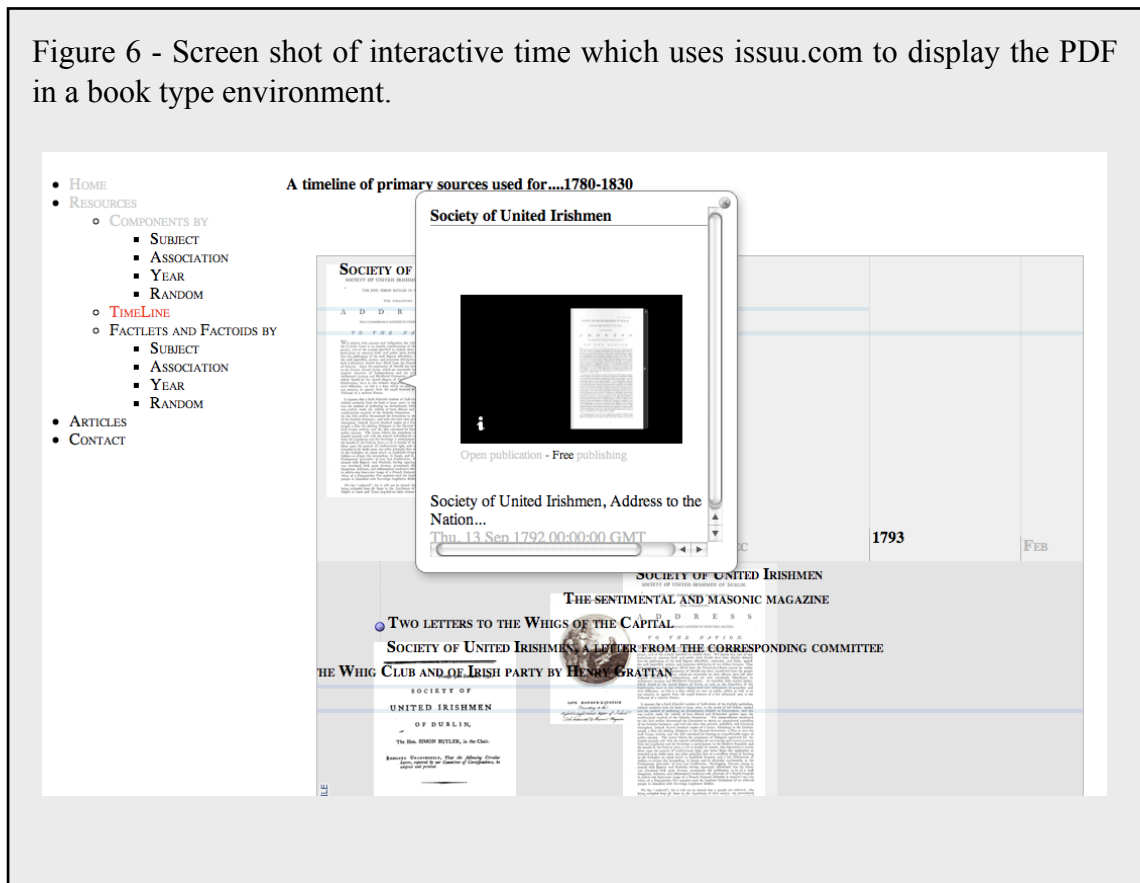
Figure 6 - Screen shot of interactive time which uses issuu.com to display the PDF in a book type environment.

- Home
- Resources
  - Components by
    - Subject
    - Association
    - Year
    - Random
  - TimeLine
  - Factlets and Factoids by
    - Subject
    - Association
    - Year
    - Random
- Articles
- Contact

A timeline of primary sources used for....1780-1830

Society of United Irishmen

Open publication - Free publishing

Society of United Irishmen, Address to the Nation...

Thu, 13 Sep 1792 00:00:00 GMT

Society of

1793

Feb

Society of United Irishmen

The sentimental and masonic magazine

Two letters to the Whigs of the Capital

Society of United Irishmen, a letter from the corresponding committee

he Whig Club and of Irish party by Henry Grattan

SOCIETY OF UNITED IRISHMEN OF DUBLIN.

The Hon. SIMON BUTLER, in the Chair.

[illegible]

lle